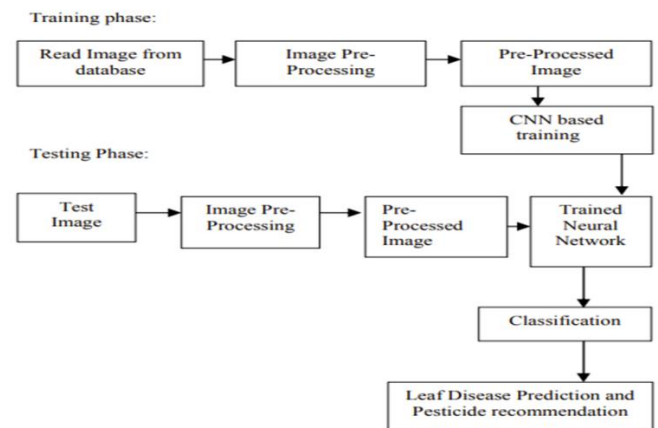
Training phase:

Read Image from database

Image Pre-Processing

Pre-Processed Image

CNN based training

Testing Phase:

Test Image

Image Pre-Processing

Pre-Processed Image

Trained Neural Network

Classification

Leaf Disease Prediction and Pesticide recommendation